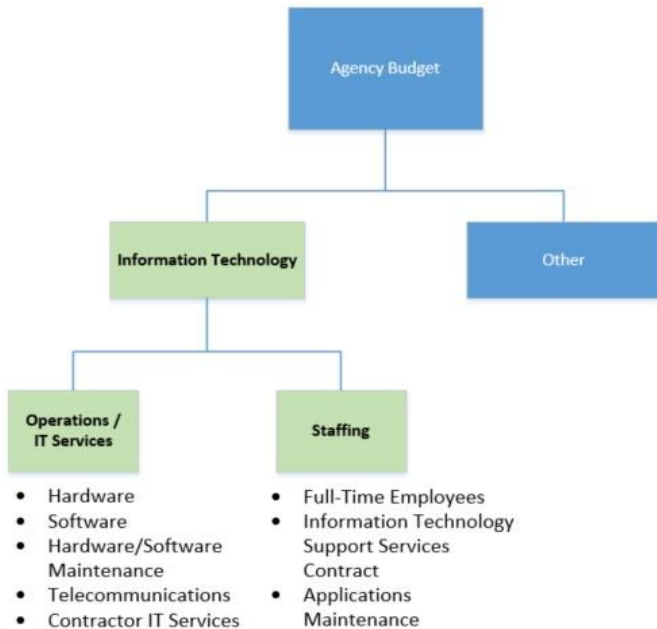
Agency Budget

Information Technology

Other

Operations / IT Services

Staffing

- Hardware
- Software
- Hardware/Software Maintenance
- Telecommunications
- Contractor IT Services

- Full-Time Employees
- Information Technology Support Services Contract
- Applications Maintenance